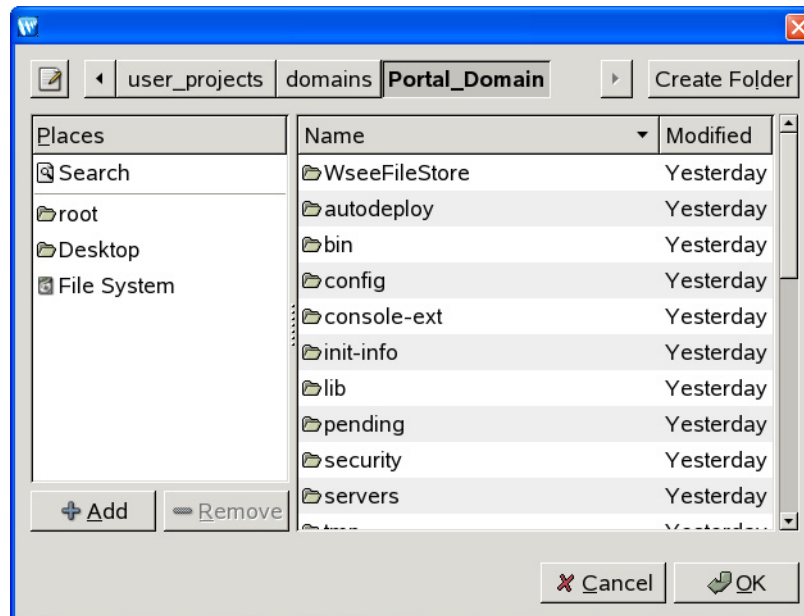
user_projects | domains | Portal_Domain

Create Folder

| Places |
|---|
| Search |
| root |
| Desktop |
| File System |

| Name | Modified |
|---|---|
| WseeFileStore | Yesterday |
| autodeploy | Yesterday |
| bin | Yesterday |
| config | Yesterday |
| console-ext | Yesterday |
| init-info | Yesterday |
| lib | Yesterday |
| pending | Yesterday |
| security | Yesterday |
| servers | Yesterday |
| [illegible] | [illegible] |

Add
Remove

Cancel
OK